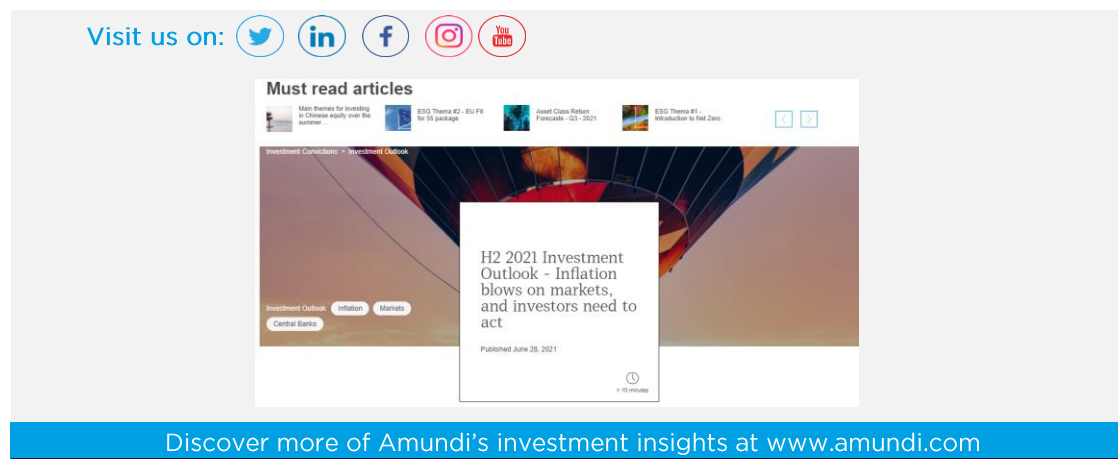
Visit us on:

You Tube

Must read articles

Main themes for investing in Chinese equity over the summer ...

ESG Thema #2 - EU Fit for 55 package

Asset Class Return Forecasts - Q3 - 2021

ESG Thema #1 - Introduction to Net Zero

Investment Convictions > Investment Outlook

H2 2021 Investment Outlook - Inflation blows on markets, and investors need to act

Published June 28, 2021

> 10 minutes

Investment Outlook Inflation Markets Central Banks

Discover more of Amundi's investment insights at www.amundi.com